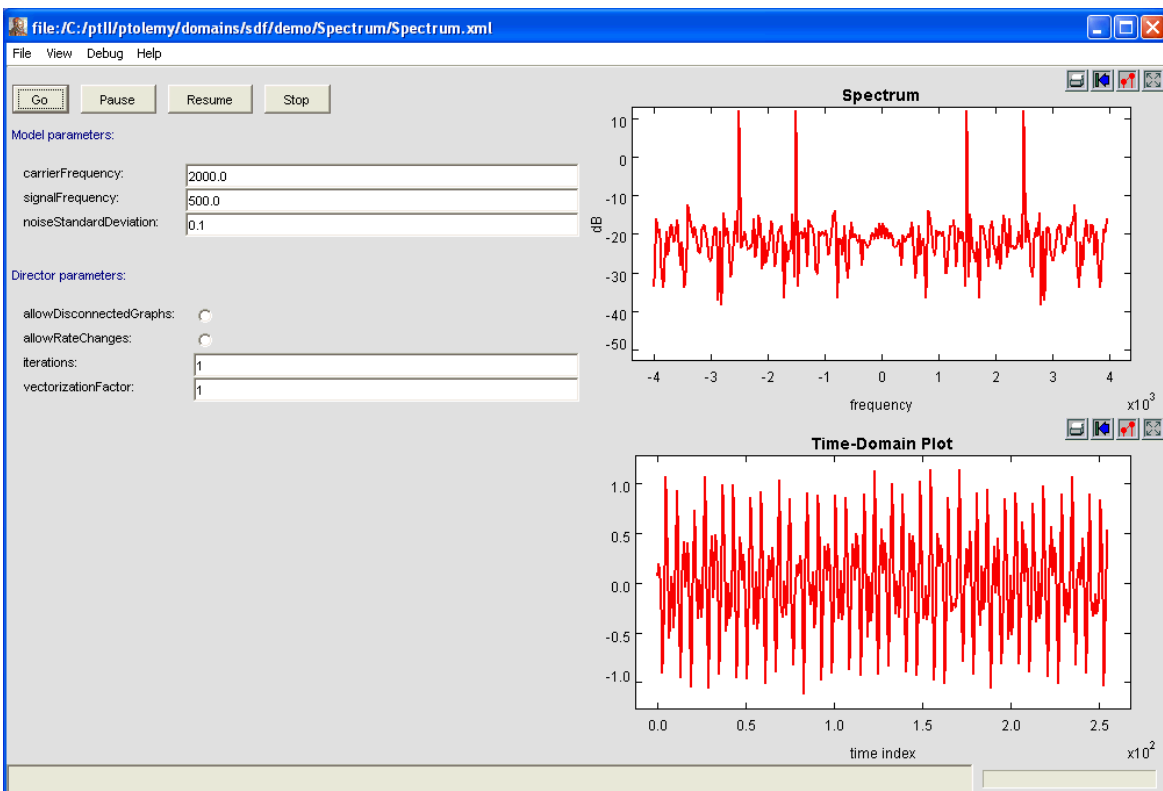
file:/C:/ptII/ptolemy/domains/sdf/demo/Spectrum/Spectrum.xml

File View Debug Help

Go Pause Resume Stop

Model parameters:

carrierFrequency: 2000.0
signalFrequency: 500.0
noiseStandardDeviation: 0.1

Director parameters:

allowDisconnectedGraphs:
allowRateChanges:
iterations: 1
vectorizationFactor: 1

Spectrum

10
0
-10
-20
-30
-40
-50
dB
-4 -3 -2 -1 0 1 2 3 4
frequency
$x10^3$

Time-Domain Plot

1.0
0.5
0.0
-0.5
-1.0
0.0 0.5 1.0 1.5 2.0 2.5
time index
$x10^2$